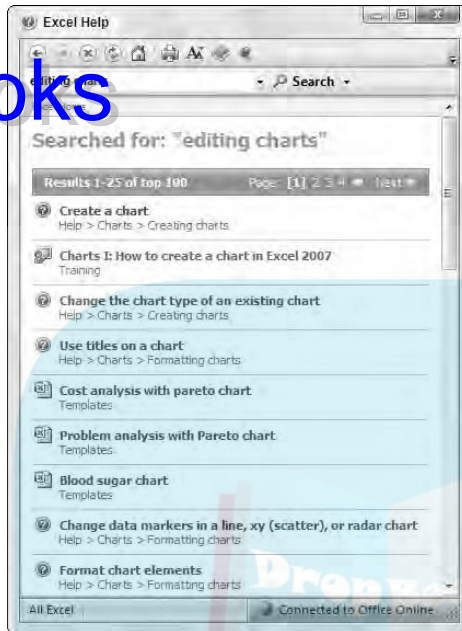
Excel Help

oks

editing char

Search

Searched for: "editing charts"

Results 1-25 of top 100

Page: [1] 2 3 4 Next

Create a chart
Help > Charts > Creating charts

Charts I: How to create a chart in Excel 2007
Training

Change the chart type of an existing chart
Help > Charts > Creating charts

Use titles on a chart
Help > Charts > Formatting charts

Cost analysis with pareto chart
Templates

Problem analysis with Pareto chart
Templates

Blood sugar chart
Templates

Change data markers in a line, xy (scatter), or radar chart
Help > Charts > Formatting charts

Format chart elements
Help > Charts > Formatting charts

All Excel

Connected to Office Online